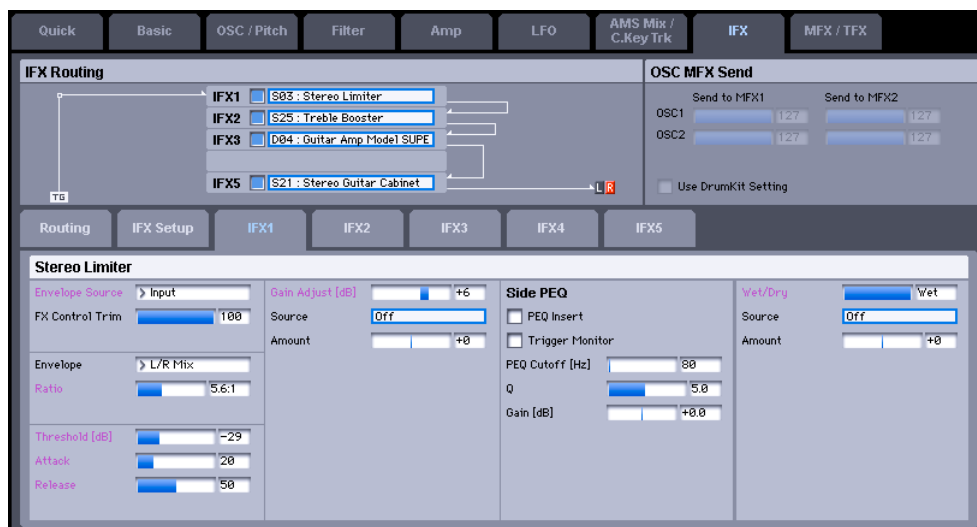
Quick | Basic | OSC / Pitch | Filter | Amp | LFO | AMS Mix / C.Key Trk | IFX | MFX / TFX

IFX Routing

IFX1 S03 : Stereo Limiter
IFX2 S25 : Treble Booster
IFX3 D04 : Guitar Amp Model SUPE
IFX5 S21 : Stereo Guitar Cabinet
TG
L R

OSC MFX Send

Send to MFX1
Send to MFX2
OSC1 127 127
OSC2 127 127
Use DrumKit Setting

Routing | IFX Setup | IFX1 | IFX2 | IFX3 | IFX4 | IFX5

Stereo Limiter

Envelope Source Input
FX Control Trim 100
Envelope L/R Mix
Ratio 5.6:1
Threshold [dB] -29
Attack 20
Release 50

Gain Adjust [dB] +6
Source Off
Amount +0

Side PEQ
PEQ Insert
Trigger Monitor
PEQ Cutoff [Hz] 80
Q 5.0
Gain [dB] +0.0

Wet/Dry Wet
Source Off
Amount +0